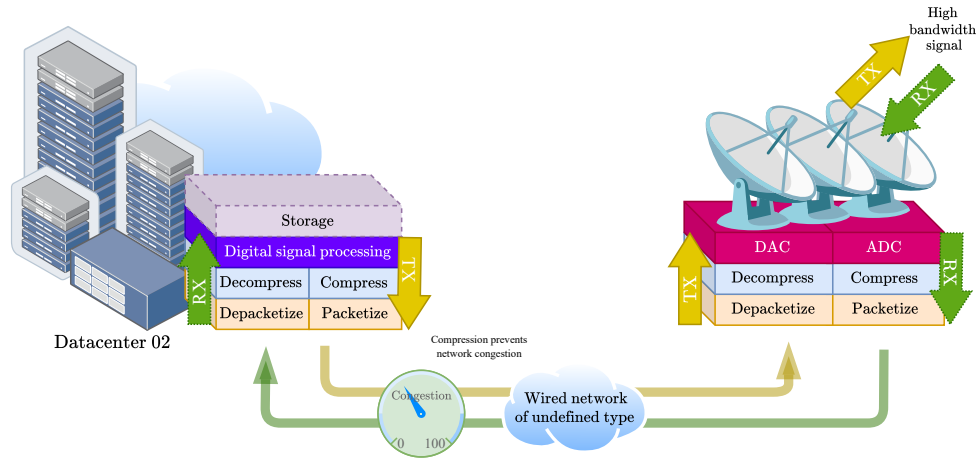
High bandwidth signal

TX

RX

Storage

Digital signal processing

TX

RX

Decompress

Compress

Depacketize

Packetize

Datacenter 02

DAC

ADC

TX

Decompress

Compress

RX

Depacketize

Packetize

Compression prevents network congestion

Congestion

0

100

Wired network of undefined type